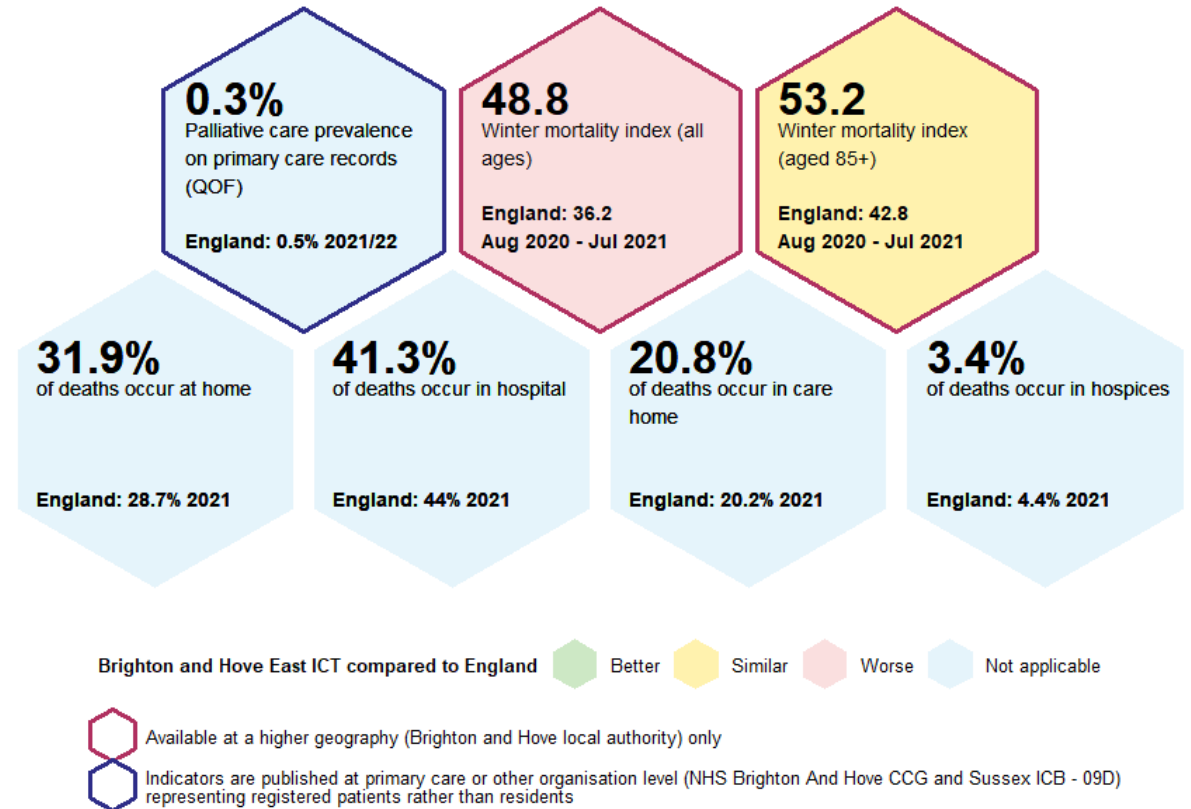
0.3%
Palliative care prevalence on primary care records (QOF)

England: 0.5% 2021/22

48.8
Winter mortality index (all ages)

England: 36.2
Aug 2020 - Jul 2021

53.2
Winter mortality index (aged 85+)

England: 42.8
Aug 2020 - Jul 2021

31.9%
of deaths occur at home

England: 28.7% 2021

41.3%
of deaths occur in hospital

England: 44% 2021

20.8%
of deaths occur in care home

England: 20.2% 2021

3.4%
of deaths occur in hospices

England: 4.4% 2021

Brighton and Hove East ICT compared to England Better Similar Worse Not applicable

Available at a higher geography (Brighton and Hove local authority) only

Indicators are published at primary care or other organisation level (NHS Brighton And Hove CCG and Sussex ICB - 09D) representing registered patients rather than residents